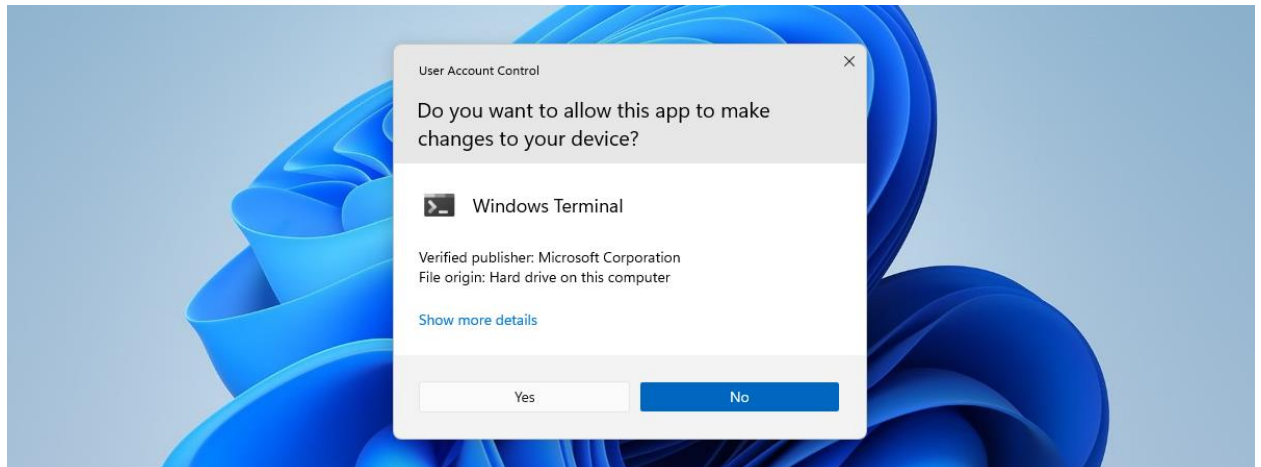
User Account Control

×

Do you want to allow this app to make changes to your device?

Windows Terminal

Verified publisher: Microsoft Corporation
File origin: Hard drive on this computer

Show more details

Yes

No